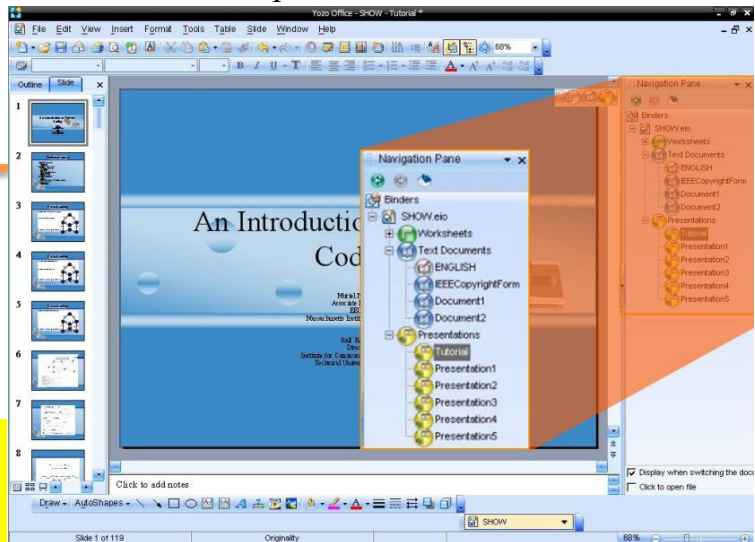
Yozo Office - SHOW - Tutorial *

File Edit View Insert Format Tools Table Slide Window Help

68%

Outline Slide

1
2
3
4
5
6
7
8

An Introductio
Cod

Navigation Pane

Binders
SHOW.eio
Worksheets
Text Documents
ENGLISH
IEEECopyrightForm
Document1
Document2
Presentations
Tutorial
Presentation1
Presentation2
Presentation3
Presentation4
Presentation5

Navigation Pane

Binders
SHOW.eio
Worksheets
Text Documents
ENGLISH
IEEECopyrightForm
Document1
Document2
Presentations
Tutorial
Presentation1
Presentation2
Presentation3
Presentation4
Presentation5

Display when switching the docu
Click to open file

Click to add notes

Draw AutoShapes

SHOW

Slide 1 of 119 Originality 68%